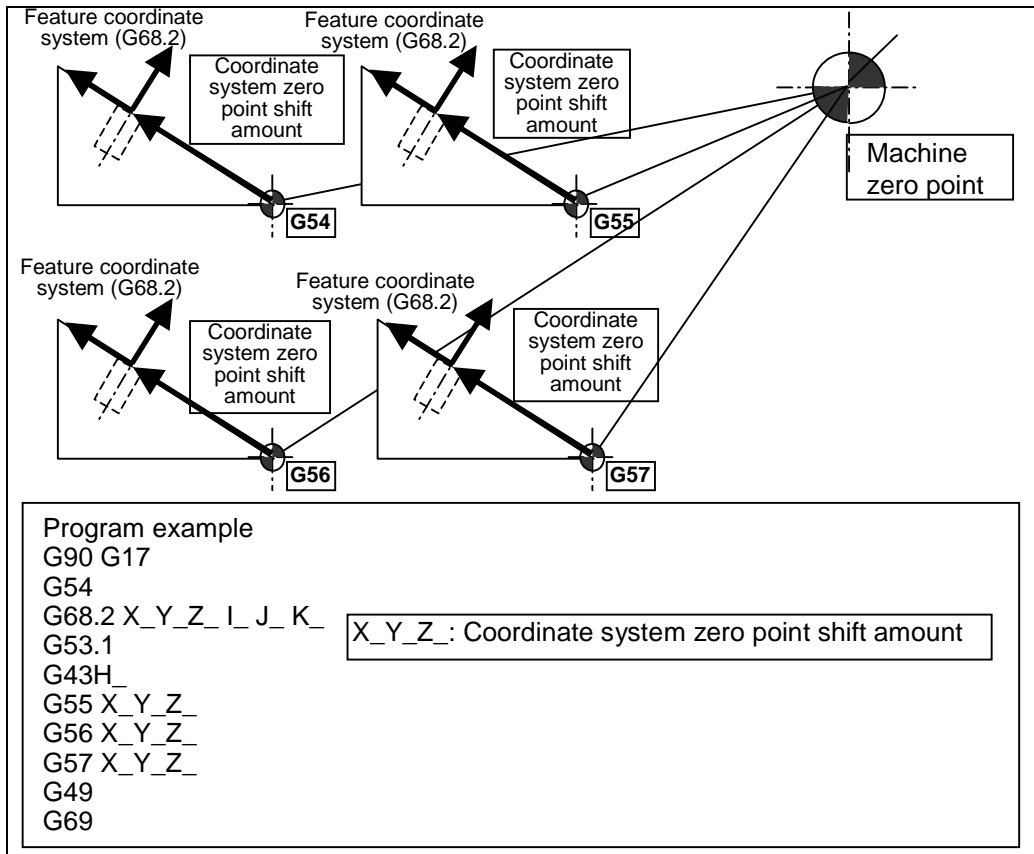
Feature coordinate system (G68.2)

Coordinate system zero point shift amount

G54

Feature coordinate system (G68.2)

Coordinate system zero point shift amount

G55

Machine zero point

Feature coordinate system (G68.2)

Coordinate system zero point shift amount

G56

Feature coordinate system (G68.2)

Coordinate system zero point shift amount

G57

Program example
G90 G17
G54
G68.2 X_Y_Z_ I_ J_ K_
G53.1
G43H_
G55 X_Y_Z_
G56 X_Y_Z_
G57 X_Y_Z_
G49
G69

X_Y_Z_: Coordinate system zero point shift amount